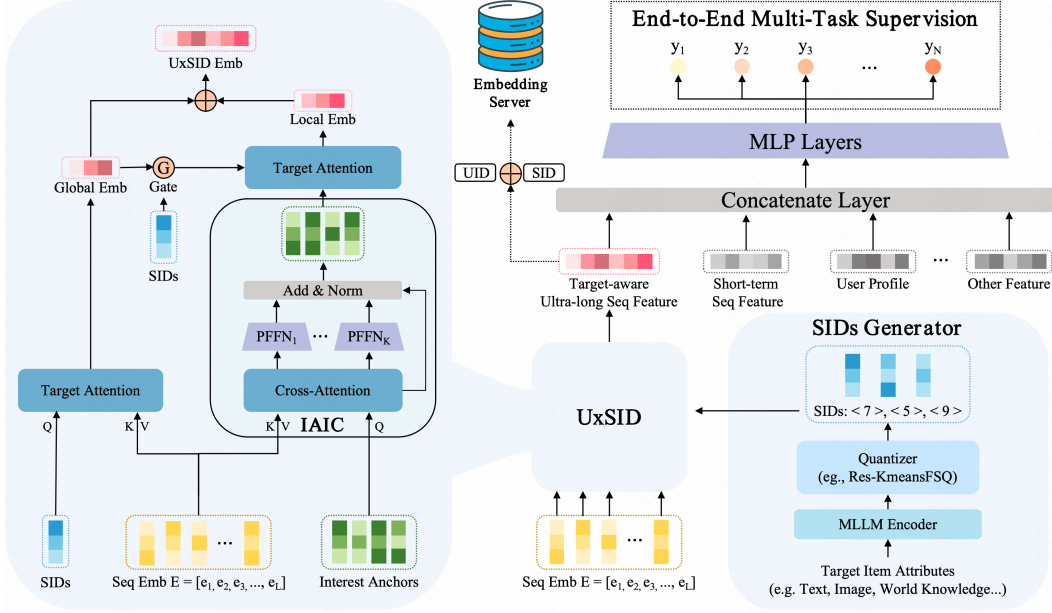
UxSID Emb

Local Emb

Global Emb

G

Gate

Target Attention

SIDs

Add & Norm

$PFFN_1$ ··· $PFFN_K$

Target Attention

Cross-Attention

Q

K V

K V

IAIC

Q

SIDs

Seq Emb E = [$e_1$, $e_2$, $e_3$, ..., $e_L$]

Interest Anchors

Embedding Server

UID

SID

End-to-End Multi-Task Supervision

$y_1$ $y_2$ $y_3$ ... $y_N$

MLP Layers

Concatenate Layer

Target-aware Ultra-long Seq Feature

Short-term Seq Feature

User Profile

...

Other Feature

UxSID

Seq Emb E = [$e_1$, $e_2$, $e_3$, ..., $e_L$]

SIDs Generator

SIDs: < 7 >, < 5 >, < 9 >

Quantizer (eg., Res-KmeansFSQ)

MLLM Encoder

Target Item Attributes (e.g. Text, Image, World Knowledge...)